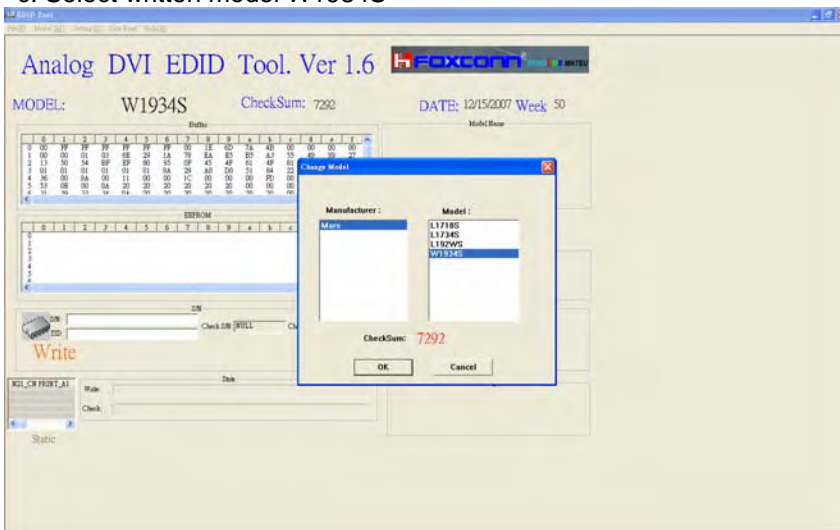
3. Select written model W1934S

EDID Tool

Analog DVI EDID Tool. Ver 1.6

FOXCONN

MODEL: W1934S CheckSum: 7292 DATE: 12/15/2007 Week 50

Buffer

Model Name

| 0 | 1 | 2 | 3 | 4 | 5 | 6 | 7 | 8 | 9 | a | b | c | d | e | f |
|---|---|---|---|---|---|---|---|---|---|---|---|---|---|---|---|
| 00 | FF | FF | FF | FF | FF | FF | 00 | 1E | 6D | 7A | 4B | 00 | 00 | 00 | 00 |
| 00 | 00 | 01 | 03 | 6E | 29 | 1A | 78 | EA | E5 | B5 | A3 | 55 | 49 | 99 | 27 |
| 13 | 50 | 54 | BF | EF | 80 | 95 | 0F | 45 | 4F | 61 | 4F | 81 | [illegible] | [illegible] | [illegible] |
| 01 | 01 | 01 | 01 | 01 | 9A | 29 | A0 | D0 | 51 | 84 | 22 | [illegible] | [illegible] | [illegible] | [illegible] |
| 36 | 00 | 0A | 00 | 11 | 00 | 00 | 1C | 00 | 00 | 00 | FD | 00 | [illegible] | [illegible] | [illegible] |
| 53 | 0E | 00 | 0A | 20 | 20 | 20 | 20 | 20 | 20 | 00 | 00 | 00 | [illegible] | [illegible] | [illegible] |

EEPROM

| 0 | 1 | 2 | 3 | 4 | 5 | 6 | 7 | 8 | 9 | a | b | c |
|---|---|---|---|---|---|---|---|---|---|---|---|---|

S/N

D/N
EID
Check D/N NULL

Write

Data

Write:
Check:

Static

Change Model

Manufacturer :
Mars

Model :
L1718S
L1734S
L192WS
W1934S

CheckSum: 7292

OK
Cancel